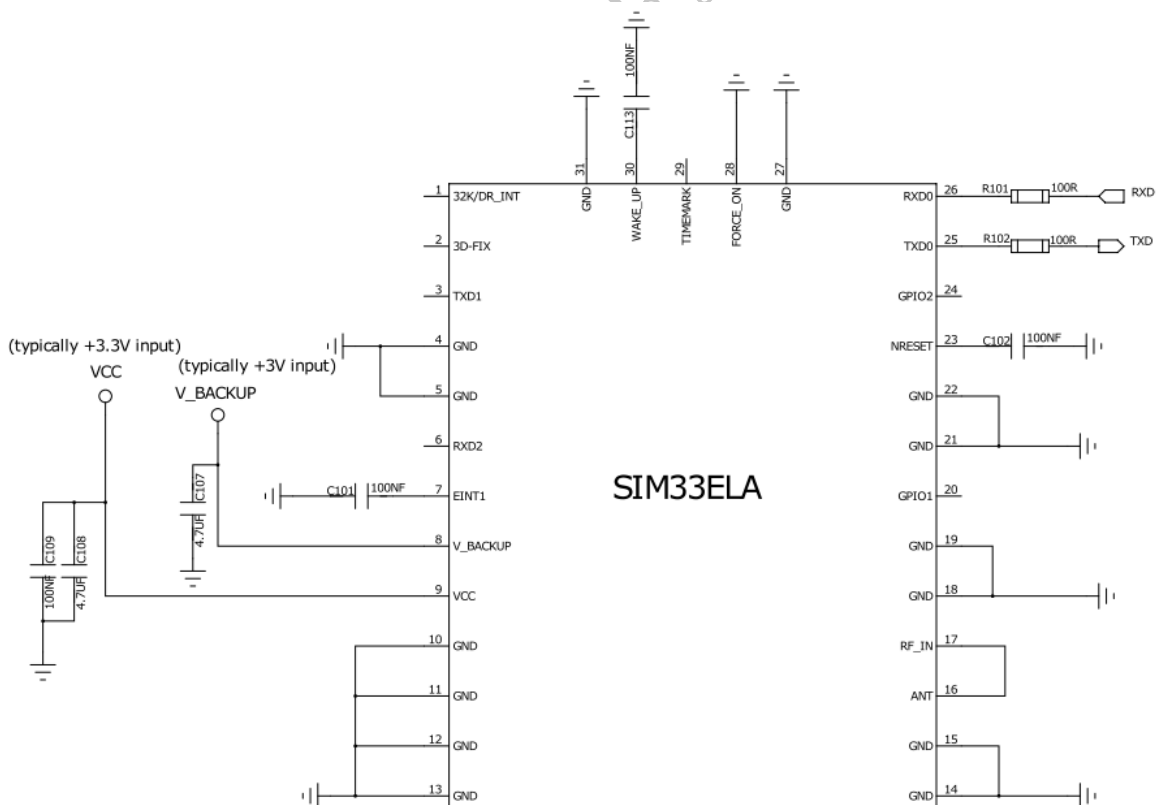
100NF
C113
31
GND
30
WAKE_UP
29
TIMEMARK
28
FORCE_ON
27
GND

1 32K/DR_INT
2 3D-FIX
3 TXD1
4 GND
5 GND
6 RXD2
7 EINT1
8 V_BACKUP
9 VCC
10 GND
11 GND
12 GND
13 GND

RXD0 26
TXD0 25
GPIO2 24
NRESET 23
GND 22
GND 21
GPIO1 20
GND 19
GND 18
RF_IN 17
ANT 16
GND 15
GND 14

R101 100R RXD
R102 100R TXD
C102 100NF

(typically +3.3V input)
VCC
(typically +3V input)
V_BACKUP
C107
4.7UF
C101 100NF
C109
100NF
C108
4.7UF

SIM33ELA